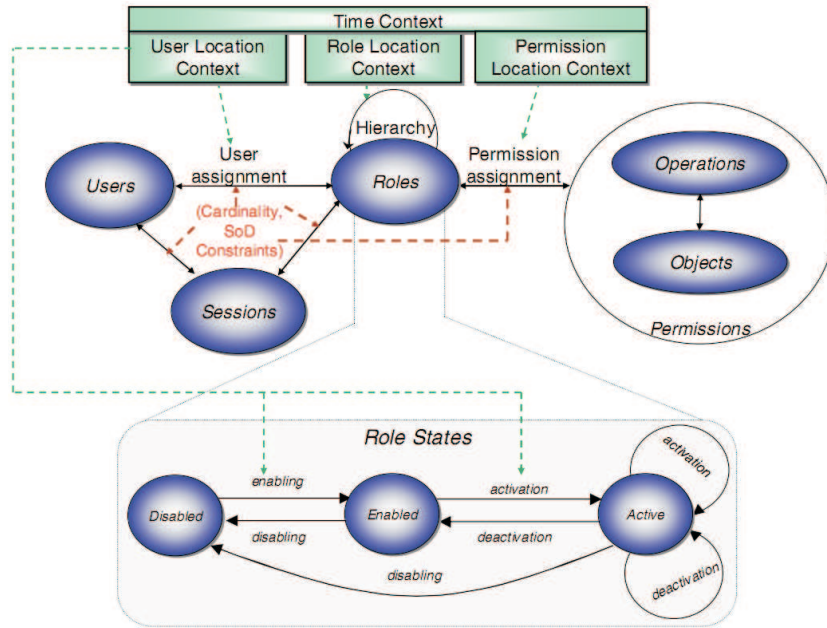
Time Context
User Location Context
Role Location Context
Permission Location Context
Hierarchy
User assignment
Permission assignment
Users
Roles
Operations
Objects
(Cardinality, SoD Constraints)
Sessions
Permissions
Role States
activation
enabling
activation
Disabled
Enabled
Active
disabling
deactivation
disabling
deactivation